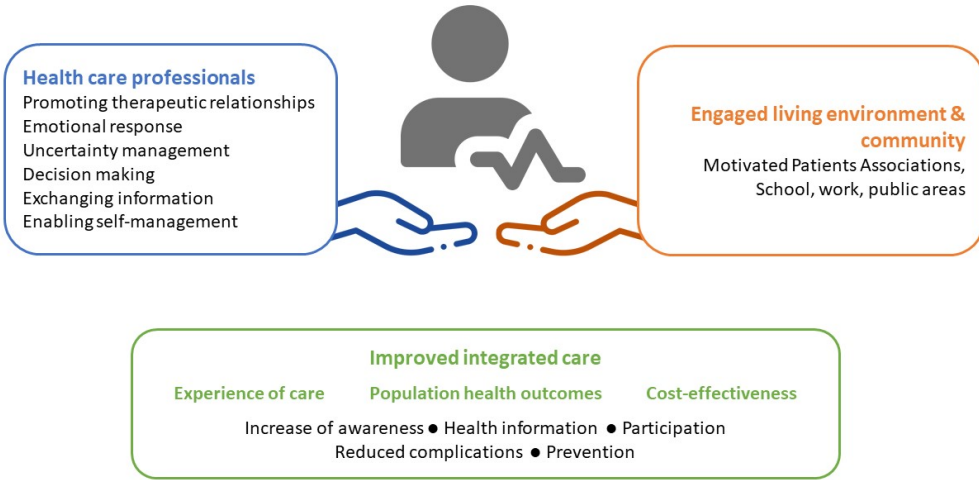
Health care professionals
Promoting therapeutic relationships
Emotional response
Uncertainty management
Decision making
Exchanging information
Enabling self-management

Engaged living environment & community
Motivated Patients Associations, School, work, public areas

Improved integrated care
Experience of care
Population health outcomes
Cost-effectiveness
Increase of awareness ● Health information ● Participation
Reduced complications ● Prevention